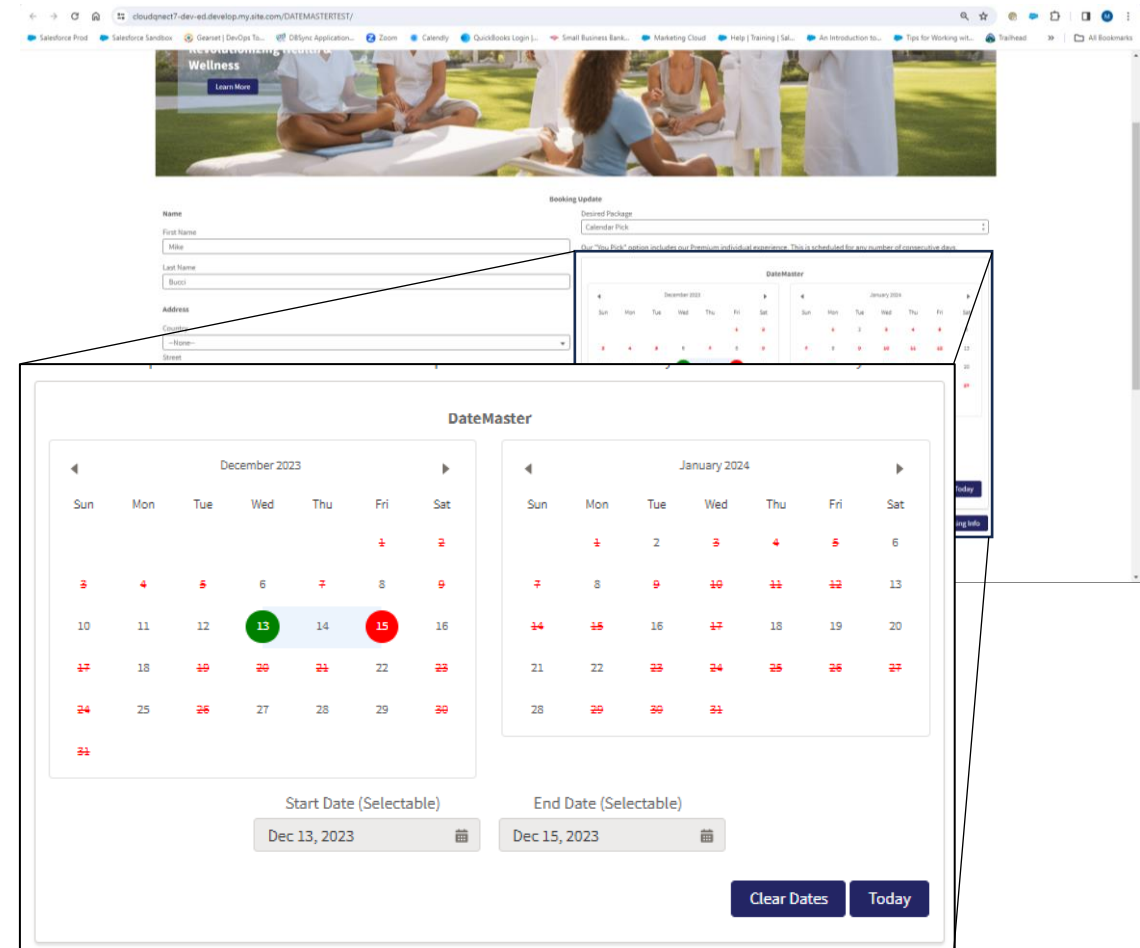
cloudqnect7-dev-ed.develop.my.site.com/DATEMASTERTEST/

Salesforce Prod | Salesforce Sandbox | Gearset | DevOps To... | DBSync Application... | Zoom | Calendly | QuickBooks Login |... | Small Business Bank... | Marketing Cloud | Help | Training | Sal... | An Introduction to... | Tips for Working wit... | Trailhead | All Bookmarks

Revolutionizing Health & Wellness

Learn More

Booking Update

Name

First Name
Mike

Last Name
Bucci

Address

Country
--None--

Street

Desired Package
Calendar Pick

Our "You Pick" option includes our Premium individual experience. This is scheduled for any number of consecutive days.

DateMaster

| Sun | Mon | Tue | Wed | Thu | Fri | Sat |
|---|---|---|---|---|---|---|
| | | | | | 1 | 2 |
| 3 | 4 | 5 | 6 | 7 | 8 | 9 |
| 10 | 11 | 12 | 13 | 14 | 15 | 16 |
| 17 | 18 | 19 | 20 | 21 | 22 | 23 |
| 24 | 25 | 26 | 27 | 28 | 29 | 30 |
| 31 | | | | | | |

December 2023

January 2024

| Sun | Mon | Tue | Wed | Thu | Fri | Sat |
|---|---|---|---|---|---|---|
| | 1 | 2 | 3 | 4 | 5 | 6 |
| 7 | 8 | 9 | 10 | 11 | 12 | 13 |
| 14 | 15 | 16 | 17 | 18 | 19 | 20 |
| 21 | 22 | 23 | 24 | 25 | 26 | 27 |
| 28 | 29 | 30 | 31 | | | |

Start Date (Selectable)
Dec 13, 2023

End Date (Selectable)
Dec 15, 2023

Clear Dates
Today

Today
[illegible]ing Info